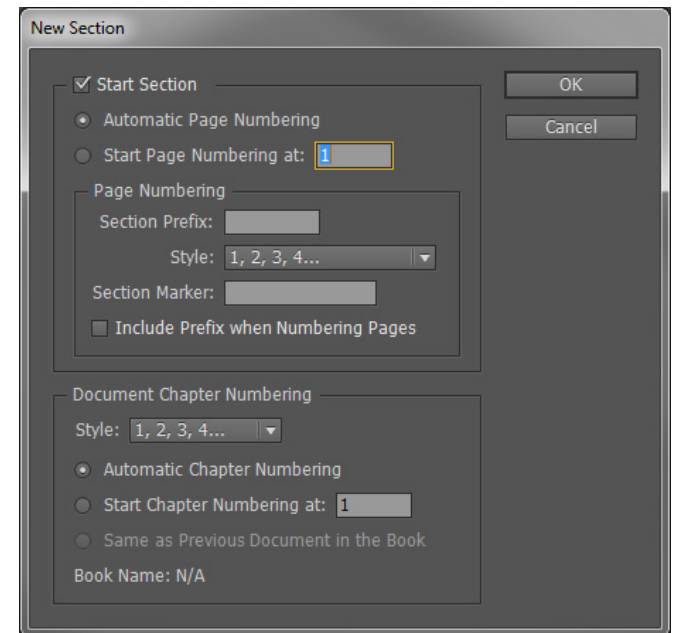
New Section

Start Section

Automatic Page Numbering

Start Page Numbering at: 1

Page Numbering

Section Prefix:

Style: 1, 2, 3, 4...

Section Marker:

Include Prefix when Numbering Pages

Document Chapter Numbering

Style: 1, 2, 3, 4...

Automatic Chapter Numbering

Start Chapter Numbering at: 1

Same as Previous Document in the Book

Book Name: N/A

OK

Cancel